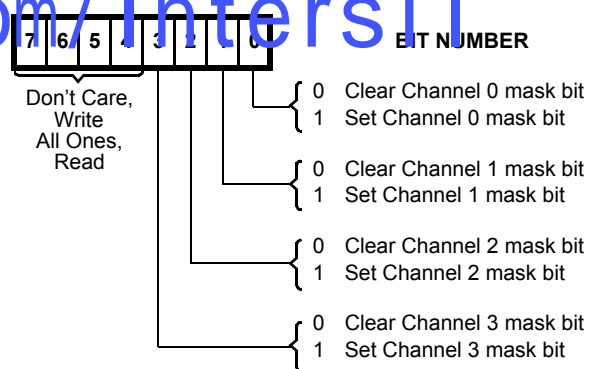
om/Intersil

| 7 | 6 | 5 | 4 | 3 | 2 | 1 | 0 |
|---|---|---|---|---|---|---|---|

BIT NUMBER

Don't Care, Write All Ones, Read

0 Clear Channel 0 mask bit
1 Set Channel 0 mask bit

0 Clear Channel 1 mask bit
1 Set Channel 1 mask bit

0 Clear Channel 2 mask bit
1 Set Channel 2 mask bit

0 Clear Channel 3 mask bit
1 Set Channel 3 mask bit